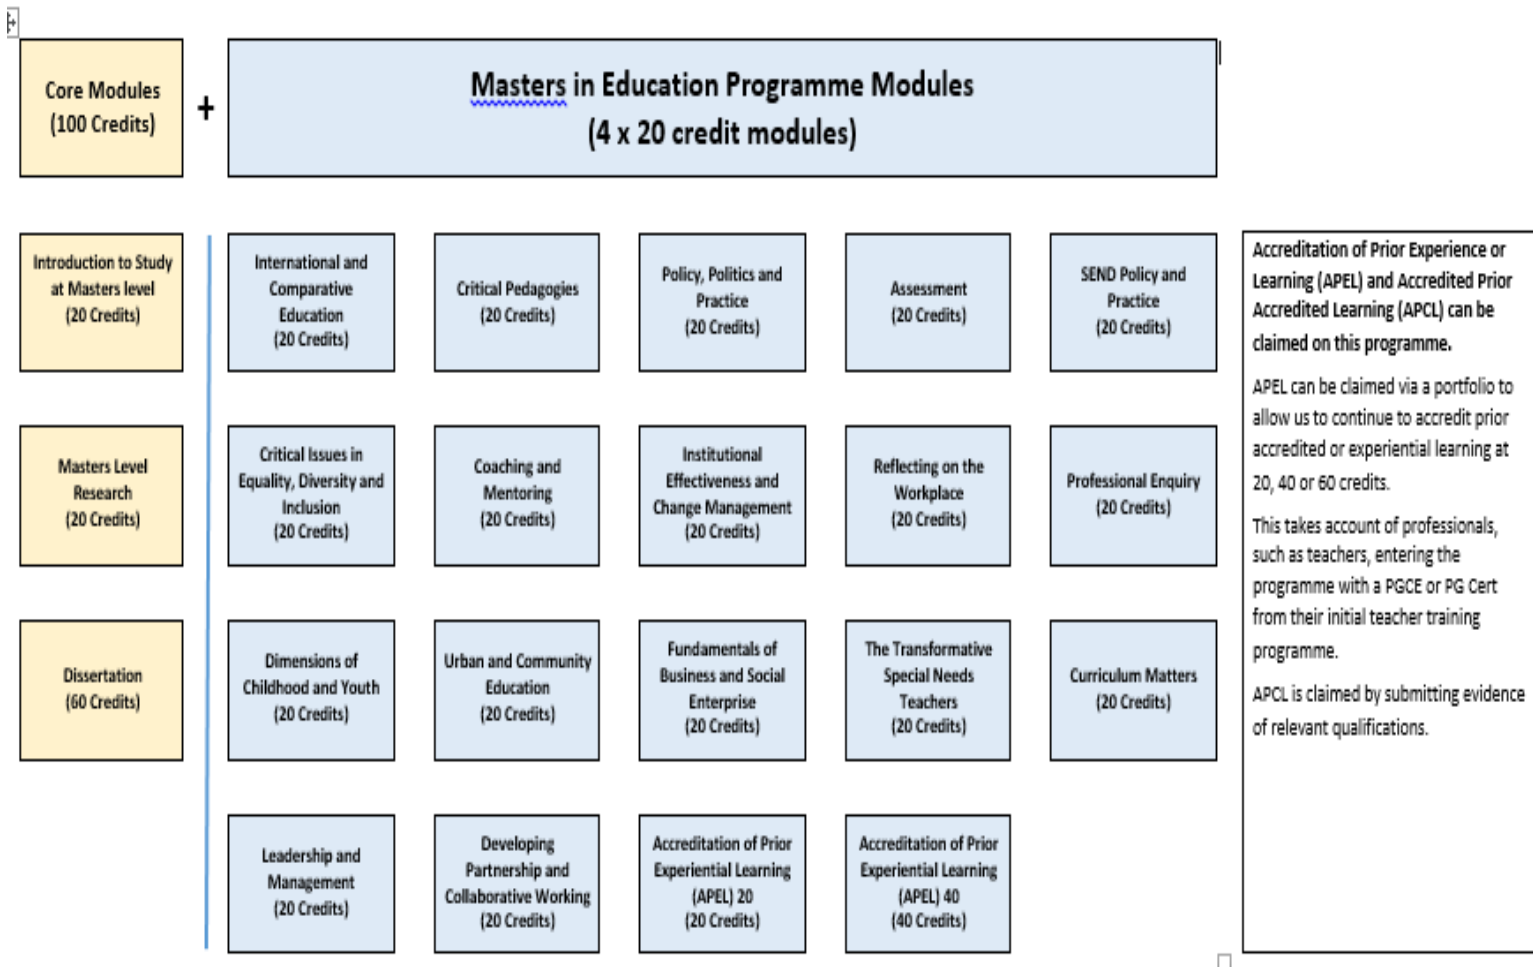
Core Modules (100 Credits)

+

Masters in Education Programme Modules
(4 x 20 credit modules)

Introduction to Study at Masters level (20 Credits)

Masters Level Research (20 Credits)

Dissertation (60 Credits)

International and Comparative Education (20 Credits)

Critical Pedagogies (20 Credits)

Policy, Politics and Practice (20 Credits)

Assessment (20 Credits)

SEND Policy and Practice (20 Credits)

Critical Issues in Equality, Diversity and Inclusion (20 Credits)

Coaching and Mentoring (20 Credits)

Institutional Effectiveness and Change Management (20 Credits)

Reflecting on the Workplace (20 Credits)

Professional Enquiry (20 Credits)

Dimensions of Childhood and Youth (20 Credits)

Urban and Community Education (20 Credits)

Fundamentals of Business and Social Enterprise (20 Credits)

The Transformative Special Needs Teachers (20 Credits)

Curriculum Matters (20 Credits)

Leadership and Management (20 Credits)

Developing Partnership and Collaborative Working (20 Credits)

Accreditation of Prior Experiential Learning (APEL) 20 (20 Credits)

Accreditation of Prior Experiential Learning (APEL) 40 (40 Credits)

Accreditation of Prior Experience or Learning (APEL) and Accredited Prior Accredited Learning (APCL) can be claimed on this programme.

APEL can be claimed via a portfolio to allow us to continue to accredit prior accredited or experiential learning at 20, 40 or 60 credits.

This takes account of professionals, such as teachers, entering the programme with a PGCE or PG Cert from their initial teacher training programme.

APCL is claimed by submitting evidence of relevant qualifications.